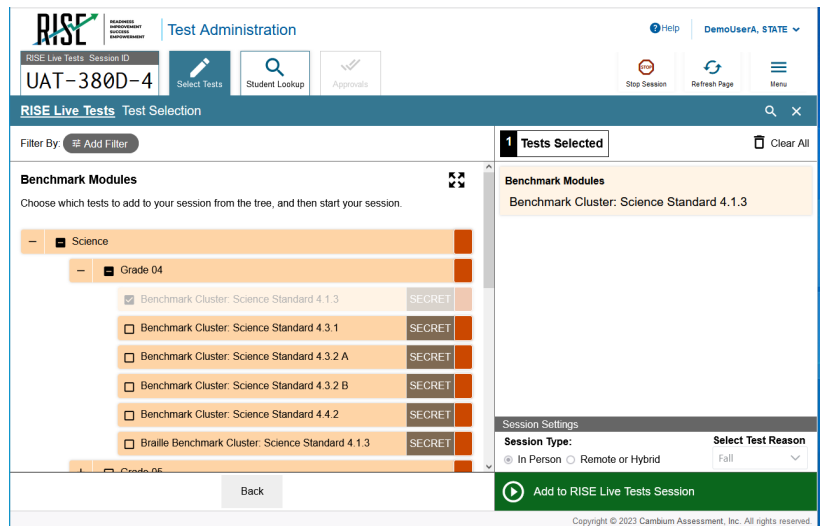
RISE READINESS IMPROVEMENT SUCCESS EMPOWERMENT
Test Administration
Help
DemoUserA, STATE
RISE Live Tests Session ID
UAT-380D-4
Select Tests
Student Lookup
Approvals
Stop Session
Refresh Page
Menu
RISE Live Tests Test Selection
Filter By: Add Filter
Benchmark Modules
Choose which tests to add to your session from the tree, and then start your session.
Science
Grade 04
Benchmark Cluster: Science Standard 4.1.3 SECRET
Benchmark Cluster: Science Standard 4.3.1 SECRET
Benchmark Cluster: Science Standard 4.3.2 A SECRET
Benchmark Cluster: Science Standard 4.3.2 B SECRET
Benchmark Cluster: Science Standard 4.4.2 SECRET
Braille Benchmark Cluster: Science Standard 4.1.3 SECRET
Grade 05
Back
1 Tests Selected
Clear All
Benchmark Modules
Benchmark Cluster: Science Standard 4.1.3
Session Settings
Session Type:
In Person Remote or Hybrid
Select Test Reason
Fall
Add to RISE Live Tests Session
Copyright © 2023 Cambium Assessment, Inc. All rights reserved.